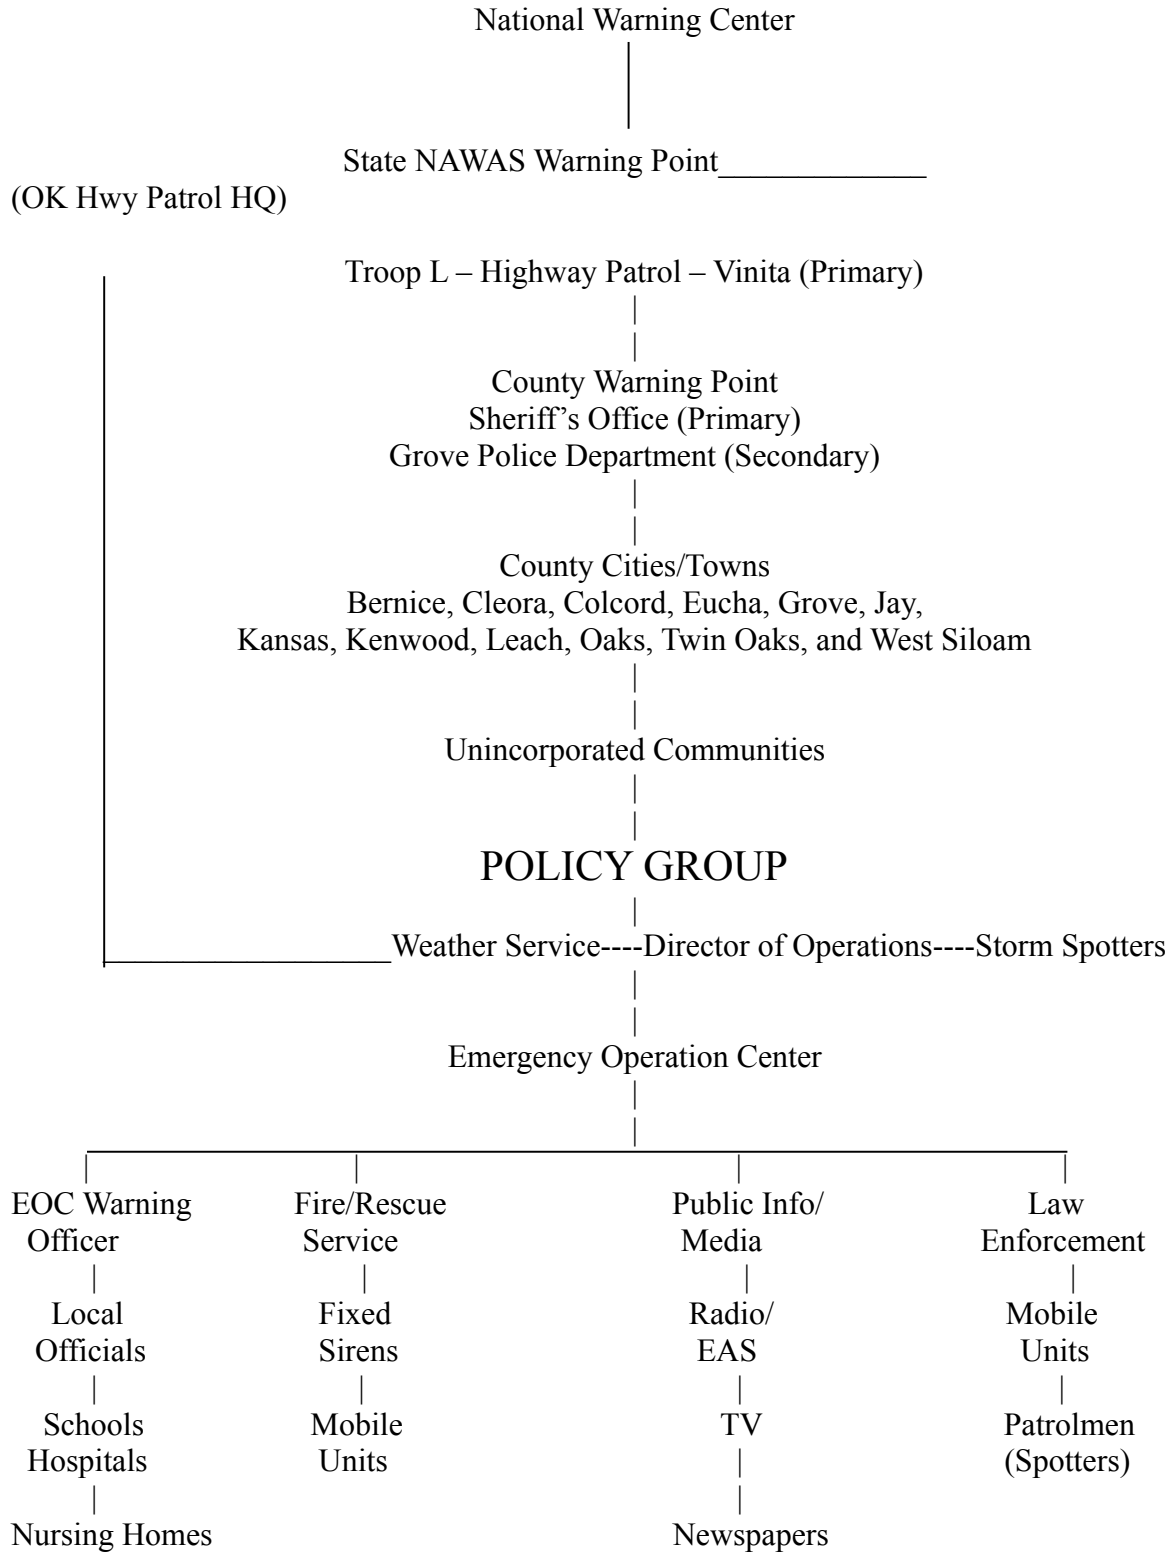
National Warning Center

State NAWAS Warning Point

(OK Hwy Patrol HQ)

Troop L – Highway Patrol – Vinita (Primary)

County Warning Point
Sheriff's Office (Primary)
Grove Police Department (Secondary)

County Cities/Towns
Bernice, Cleora, Colcord, Eucha, Grove, Jay, Kansas, Kenwood, Leach, Oaks, Twin Oaks, and West Siloam

Unincorporated Communities

POLICY GROUP

Weather Service----Director of Operations----Storm Spotters

Emergency Operation Center

EOC Warning Officer

Local Officials

Schools Hospitals

Nursing Homes

Fire/Rescue Service

Fixed Sirens

Mobile Units

Public Info/ Media

Radio/ EAS

TV

Newspapers

Law Enforcement

Mobile Units

Patrolmen (Spotters)